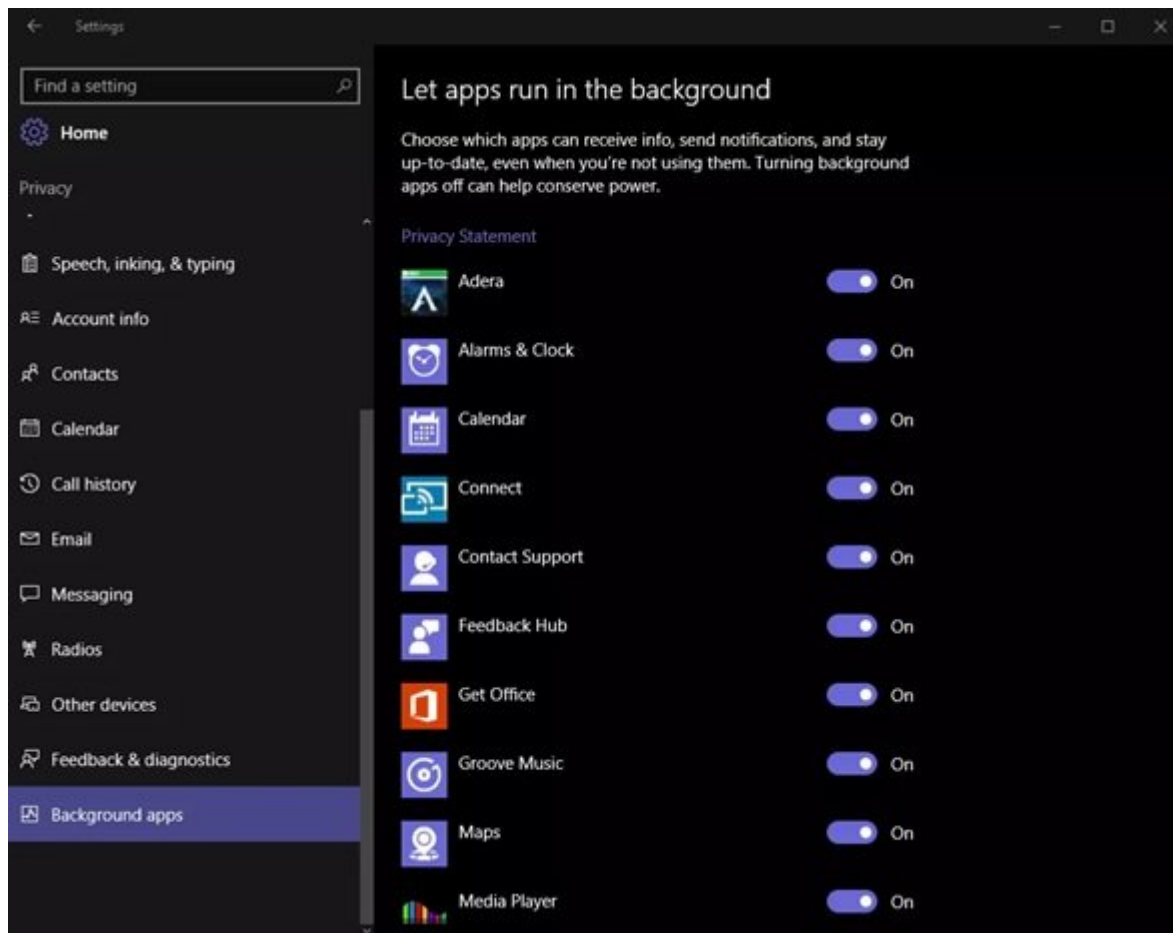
Settings

Find a setting

Home

Privacy

Speech, inking, & typing

Account info

Contacts

Calendar

Call history

Email

Messaging

Radios

Other devices

Feedback & diagnostics

Background apps

Let apps run in the background

Choose which apps can receive info, send notifications, and stay up-to-date, even when you're not using them. Turning background apps off can help conserve power.

Privacy Statement

Adera On

Alarms & Clock On

Calendar On

Connect On

Contact Support On

Feedback Hub On

Get Office On

Groove Music On

Maps On

Media Player On